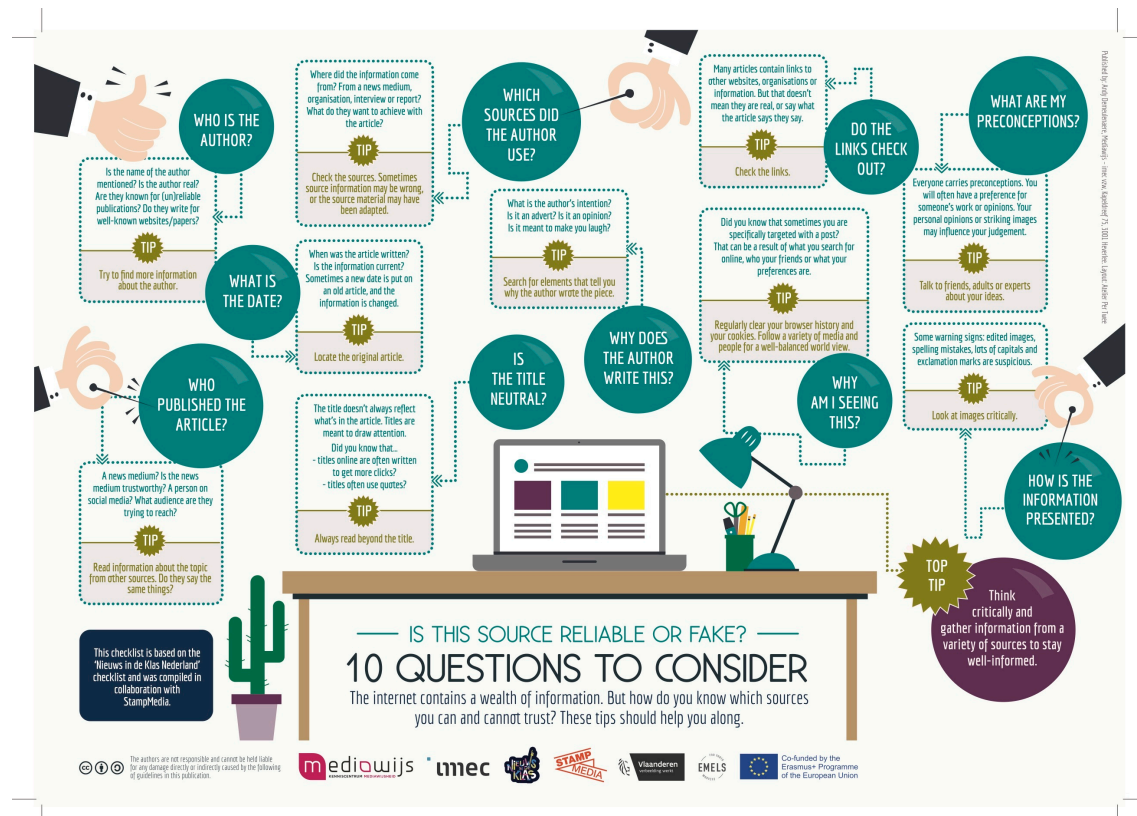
WHO IS THE AUTHOR?

Is the name of the author mentioned? Is the author real? Are they known for (un)reliable publications? Do they write for well-known websites/papers?

TIP

Try to find more information about the author.

Where did the information come from? From a news medium, organisation, interview or report? What do they want to achieve with the article?

TIP

Check the sources. Sometimes source information may be wrong, or the source material may have been adapted.

WHICH SOURCES DID THE AUTHOR USE?

WHAT IS THE DATE?

When was the article written? Is the information current? Sometimes a new date is put on an old article, and the information is changed.

TIP

Locate the original article.

What is the author's intention? Is it an advert? Is it an opinion? Is it meant to make you laugh?

TIP

Search for elements that tell you why the author wrote the piece.

WHY DOES THE AUTHOR WRITE THIS?

Many articles contain links to other websites, organisations or information. But that doesn't mean they are real, or say what the article says they say.

TIP

Check the links.

DO THE LINKS CHECK OUT?

WHAT ARE MY PRECONCEPTIONS?

Everyone carries preconceptions. You will often have a preference for someone's work or opinions. Your personal opinions or striking images may influence your judgement.

TIP

Talk to friends, adults or experts about your ideas.

Did you know that sometimes you are specifically targeted with a post? That can be a result of what you search for online, who your friends or what your preferences are.

TIP

Regularly clear your browser history and your cookies. Follow a variety of media and people for a well-balanced world view.

WHY AM I SEEING THIS?

Some warning signs: edited images, spelling mistakes, lots of capitals and exclamation marks are suspicious.

TIP

Look at images critically.

HOW IS THE INFORMATION PRESENTED?

WHO PUBLISHED THE ARTICLE?

A news medium? Is the news medium trustworthy? A person on social media? What audience are they trying to reach?

TIP

Read information about the topic from other sources. Do they say the same things?

IS THE TITLE NEUTRAL?

The title doesn't always reflect what's in the article. Titles are meant to draw attention.
Did you know that...
- titles online are often written to get more clicks?
- titles often use quotes?

TIP

Always read beyond the title.

TOP TIP

Think critically and gather information from a variety of sources to stay well-informed.

This checklist is based on the 'Nieuws in de Klas Nederland' checklist and was compiled in collaboration with StampMedia.

IS THIS SOURCE RELIABLE OR FAKE?

10 QUESTIONS TO CONSIDER

The internet contains a wealth of information. But how do you know which sources you can and cannot trust? These tips should help you along.

The authors are not responsible and cannot be held liable for any damage directly or indirectly caused by the following of guidelines in this publication.

mediawijs KENNISCENTRUM MEDIAWIJSHEID · imec · NIEUWS IN DE KLAS · STAMP MEDIA · Vlaanderen verbeelding werkt · EMELS · Co-funded by the Erasmus+ Programme of the European Union

Published by: Mediawijs – imec vzw, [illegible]